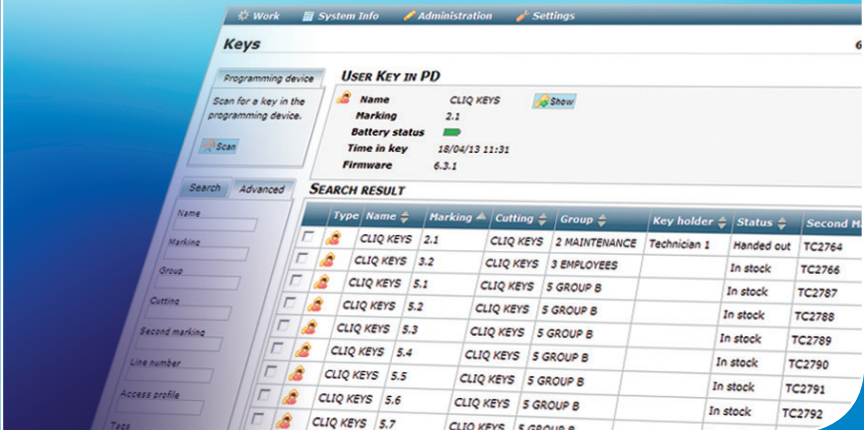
Work System Info Administration Settings

Keys

6

Programming device

Scan for a key in the programming device.

Scan

USER KEY IN PD

Name CLIQ KEYS Show

Marking 2.1

Battery status

Time in key 18/04/13 11:31

Firmware 6.3.1

Search Advanced

Name

Marking

Group

Cutting

Second marking

Line number

Access profile

Tags

SEARCH RESULT

| | Type | Name | Marking | Cutting | Group | Key holder | Status | Second M |
|---|---|---|---|---|---|---|---|---|
| | | CLIQ KEYS | 2.1 | CLIQ KEYS | 2 MAINTENANCE | Technician 1 | Handed out | TC2764 |
| | | CLIQ KEYS | 3.2 | CLIQ KEYS | 3 EMPLOYEES | | In stock | TC2766 |
| | | CLIQ KEYS | 5.1 | CLIQ KEYS | 5 GROUP B | | In stock | TC2787 |
| | | CLIQ KEYS | 5.2 | CLIQ KEYS | 5 GROUP B | | In stock | TC2788 |
| | | CLIQ KEYS | 5.3 | CLIQ KEYS | 5 GROUP B | | In stock | TC2789 |
| | | CLIQ KEYS | 5.4 | CLIQ KEYS | 5 GROUP B | | In stock | TC2790 |
| | | CLIQ KEYS | 5.5 | CLIQ KEYS | 5 GROUP B | | In stock | TC2791 |
| | | CLIQ KEYS | 5.6 | CLIQ KEYS | 5 GROUP B | | In stock | TC2792 |
| | | CLIQ KEYS | 5.7 | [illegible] | | | | |